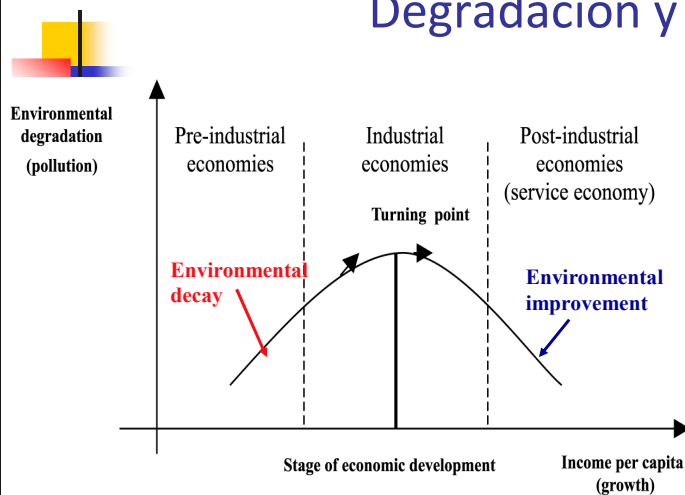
Degradación y

Environmental degradation (pollution)

Pre-industrial economies

Industrial economies

Post-industrial economies (service economy)

Turning point

Environmental decay

Environmental improvement

Stage of economic development

Income per capita (growth)